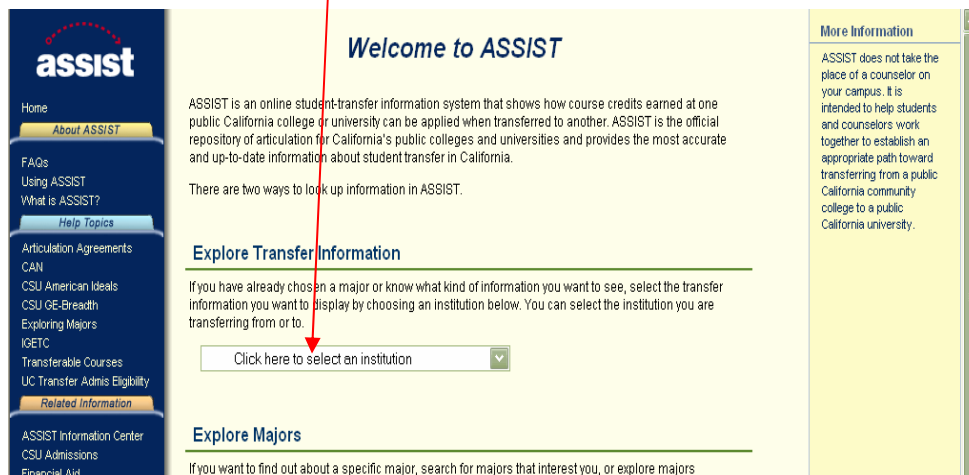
assist

Home

About ASSIST

FAQs
Using ASSIST
What is ASSIST?

Help Topics

Articulation Agreements
CAN
CSU American Ideals
CSU GE-Breadth
Exploring Majors
IGETC
Transferable Courses
UC Transfer Admis Eligibility

Related Information

ASSIST Information Center
CSU Admissions
Financial Aid

Welcome to ASSIST

ASSIST is an online student-transfer information system that shows how course credits earned at one public California college or university can be applied when transferred to another. ASSIST is the official repository of articulation for California's public colleges and universities and provides the most accurate and up-to-date information about student transfer in California.

There are two ways to look up information in ASSIST.

Explore Transfer Information

If you have already chosen a major or know what kind of information you want to see, select the transfer information you want to display by choosing an institution below. You can select the institution you are transferring from or to.

Click here to select an institution

Explore Majors

If you want to find out about a specific major, search for majors that interest you, or explore majors

More Information

ASSIST does not take the place of a counselor on your campus. It is intended to help students and counselors work together to establish an appropriate path toward transferring from a public California community college to a public California university.